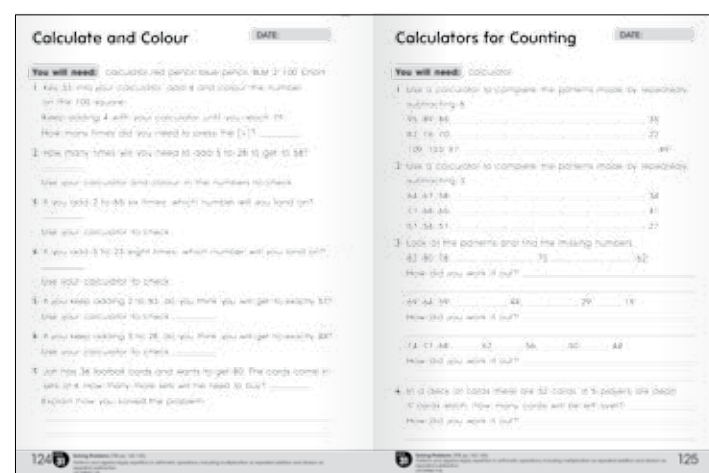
Calculate and Colour

DATE:

You will need: calculator, red pencil, blue pencil, BLM 2 '100 Chart'

1 Key 33 into your calculator. Add 4 and colour the number on the 100 square.

Keep adding 4 with your calculator until you reach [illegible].

How many times did you need to press the [+]? ________

2 How many times will you need to add 5 to 28 to get to 58?

________

Use your calculator and colour in the numbers to check.

3 If you add 2 to 65 six times, which number will you land on? ________

Use your calculator to check.

4 If you add 3 to 23 eight times, which number will you land on? ________

Use your calculator to check.

5 If you keep adding 2 to 93, do you think you will get to exactly 57? ________

Use your calculator to check. ________

6 If you keep adding 5 to 28, do you think you will get to exactly 88? ________

Use your calculator to check. ________

7 Jan has 36 football cards and wants to get 80. The cards come in sets of 4. How many more sets will he need to buy? ________

Explain how you solved the problem.

124 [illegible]

Calculators for Counting

DATE:

You will need: calculator

1 Use a calculator to complete the patterns made by repeatedly subtracting 6.

95, 89, 83, ________ 35

82, 76, 70, ________ 22

109, 103, 97, ________ 49

2 Use a calculator to complete the patterns made by repeatedly subtracting 3.

64, 61, 58, ________ 34

71, 68, 65, ________ 41

57, 54, 51, ________ 27

3 Look at the patterns and find the missing numbers.

82, 80, 78, ________ 72, ________ 62

How did you work it out?

69, 64, 59, ________ 44, ________ 29, ________ 19

How did you work it out?

74, 71, 68, ________ 62, ________ 56, ________ 50, ________ 44

How did you work it out?

4 In a deck of cards there are 52 cards. If 5 players are dealt 9 cards each, how many cards will be left over?

How did you work it out?

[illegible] 125